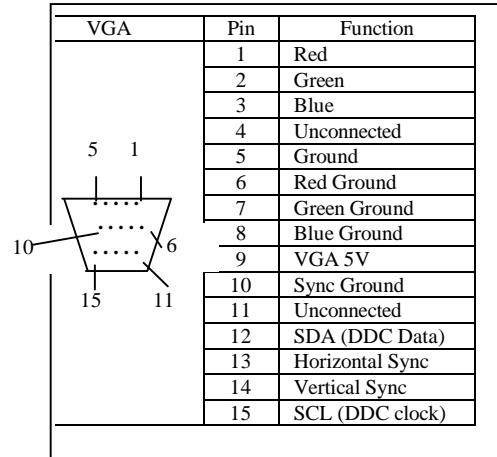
| VGA | Pin | Function |
|---|---|---|
| 5 1 10 6 15 11 | 1 | Red |
| | 2 | Green |
| | 3 | Blue |
| | 4 | Unconnected |
| | 5 | Ground |
| | 6 | Red Ground |
| | 7 | Green Ground |
| | 8 | Blue Ground |
| | 9 | VGA 5V |
| | 10 | Sync Ground |
| | 11 | Unconnected |
| | 12 | SDA (DDC Data) |
| | 13 | Horizontal Sync |
| | 14 | Vertical Sync |
| | 15 | SCL (DDC clock) |